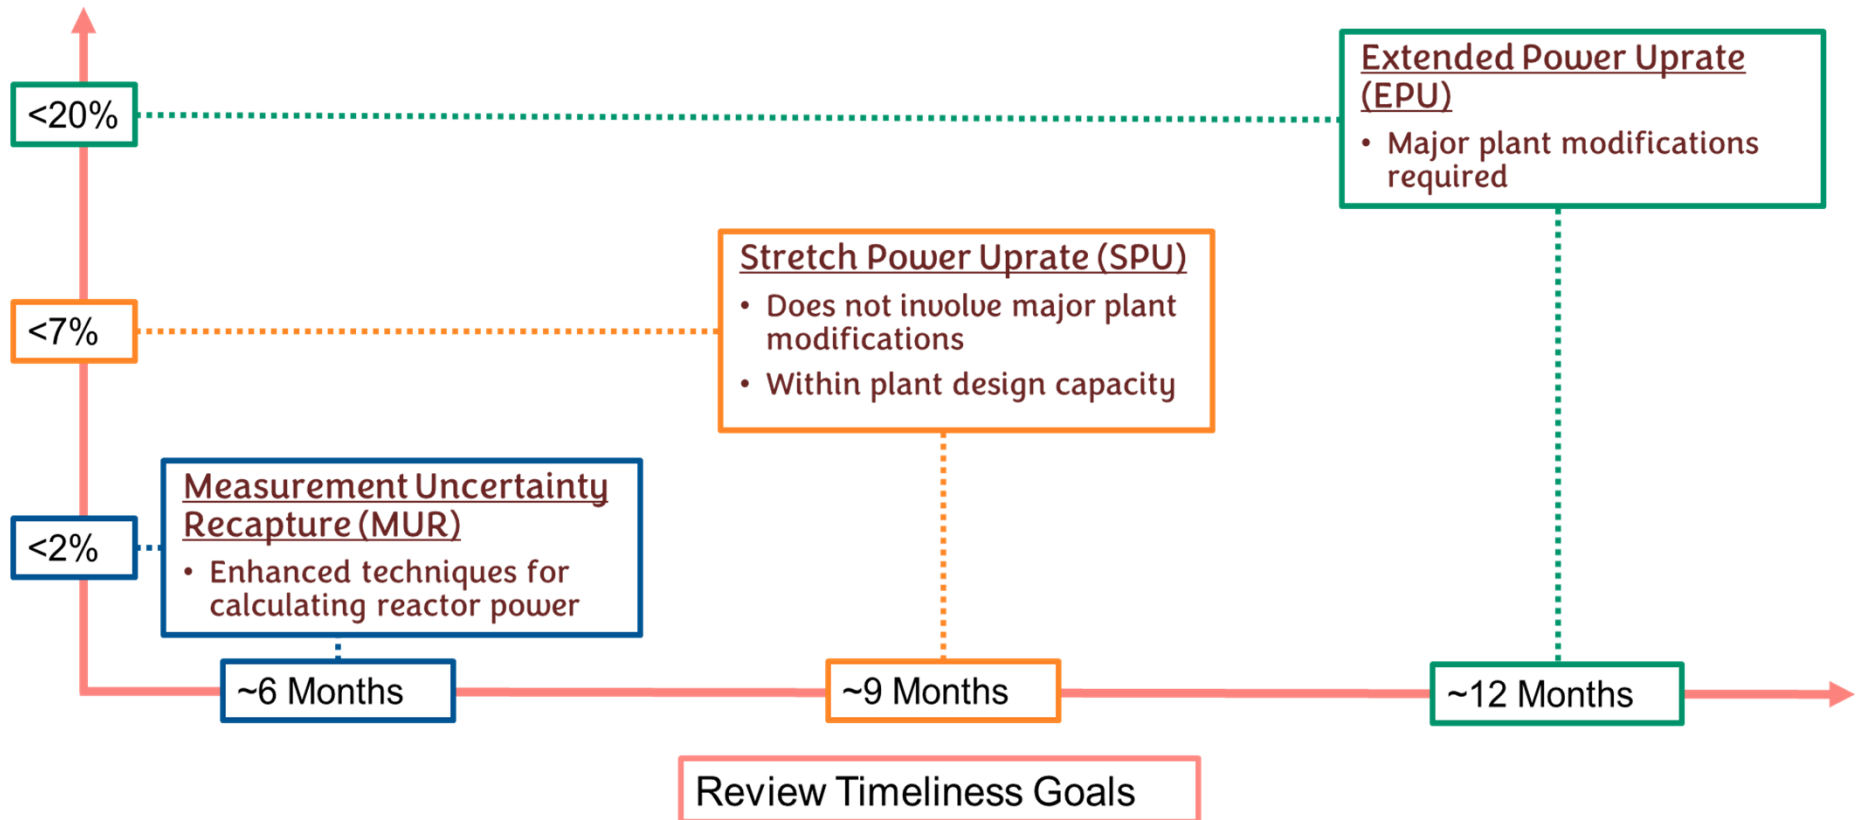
<20%

Extended Power Uprate (EPU)

- Major plant modifications required

Stretch Power Uprate (SPU)

- Does not involve major plant modifications
- Within plant design capacity

<7%

Measurement Uncertainty Recapture (MUR)

- Enhanced techniques for calculating reactor power

<2%

~6 Months

~9 Months

~12 Months

Review Timeliness Goals